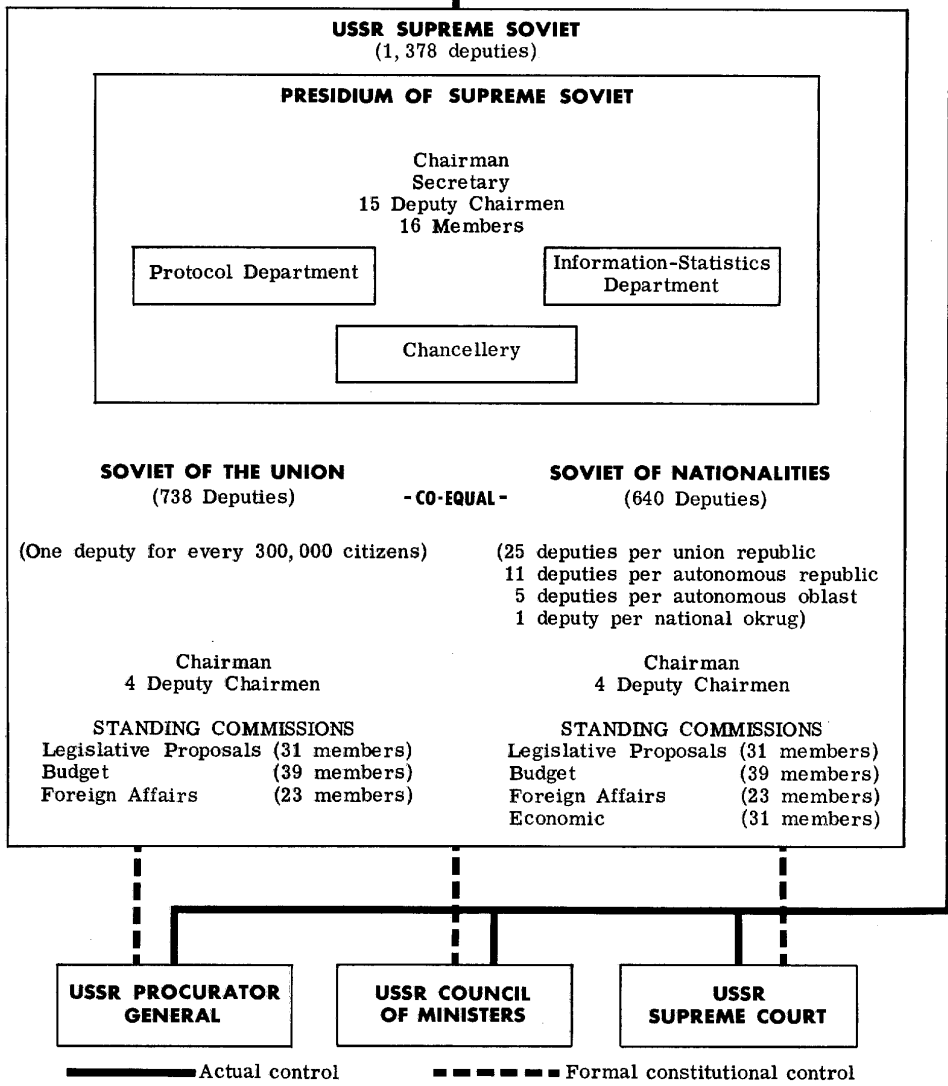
USSR SUPREME SOVIET
(1, 378 deputies)

PRESIDIUM OF SUPREME SOVIET

Chairman
Secretary
15 Deputy Chairmen
16 Members

Protocol Department

Information-Statistics Department

Chancellery

SOVIET OF THE UNION
(738 Deputies)

- CO-EQUAL -

SOVIET OF NATIONALITIES
(640 Deputies)

(One deputy for every 300, 000 citizens)

(25 deputies per union republic
11 deputies per autonomous republic
5 deputies per autonomous oblast
1 deputy per national okrug)

Chairman
4 Deputy Chairmen

STANDING COMMISSIONS

| | |
|---|---|
| Legislative Proposals | (31 members) |
| Budget | (39 members) |
| Foreign Affairs | (23 members) |

Chairman
4 Deputy Chairmen

STANDING COMMISSIONS

| | |
|---|---|
| Legislative Proposals | (31 members) |
| Budget | (39 members) |
| Foreign Affairs | (23 members) |
| Economic | (31 members) |

USSR PROCURATOR GENERAL

USSR COUNCIL OF MINISTERS

USSR SUPREME COURT

Actual control

Formal constitutional control